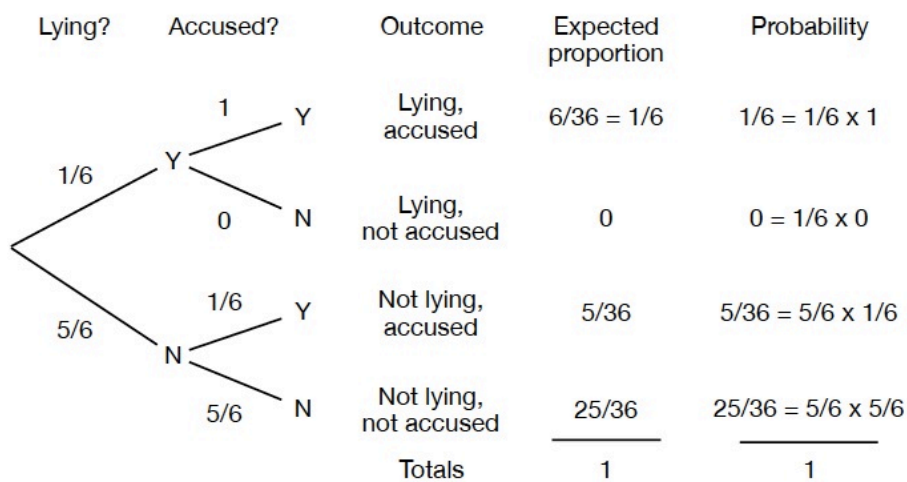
Lying? Accused? Outcome Expected proportion Probability

1/6 Y
1 Y
0 N
5/6 N
1/6 Y
5/6 N

| Outcome | Expected proportion | Probability |
|---|---|---|
| Lying, accused | 6/36 = 1/6 | 1/6 = 1/6 x 1 |
| Lying, not accused | 0 | 0 = 1/6 x 0 |
| Not lying, accused | 5/36 | 5/36 = 5/6 x 1/6 |
| Not lying, not accused | 25/36 | 25/36 = 5/6 x 5/6 |
| Totals | 1 | 1 |